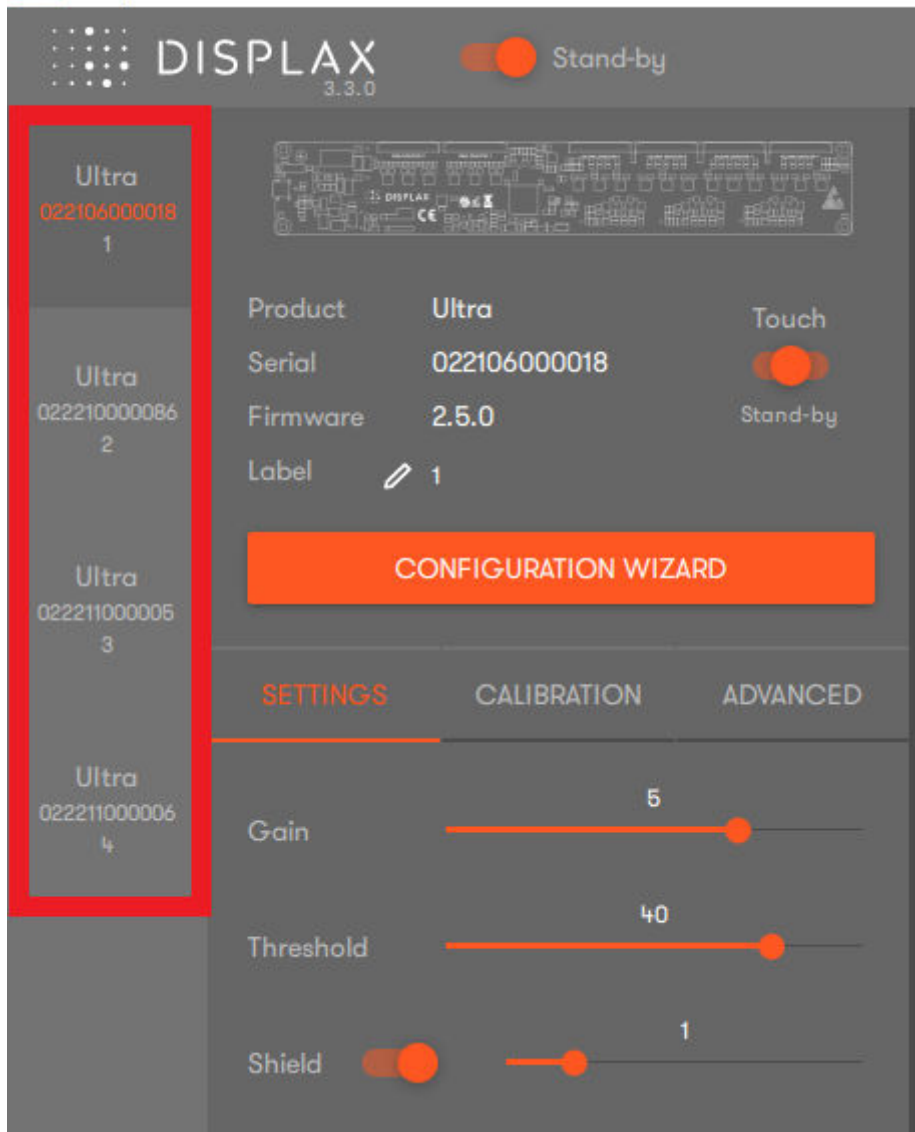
DISPLAX
3.3.0

Stand-by

Ultra
022106000018
1

Ultra
022210000086
2

Ultra
022211000005
3

Ultra
022211000006
4

DISPLAX
CE

Product Ultra
Serial 022106000018
Firmware 2.5.0
Label 1

Touch
Stand-by

CONFIGURATION WIZARD

SETTINGS CALIBRATION ADVANCED

Gain 5

Threshold 40

Shield 1